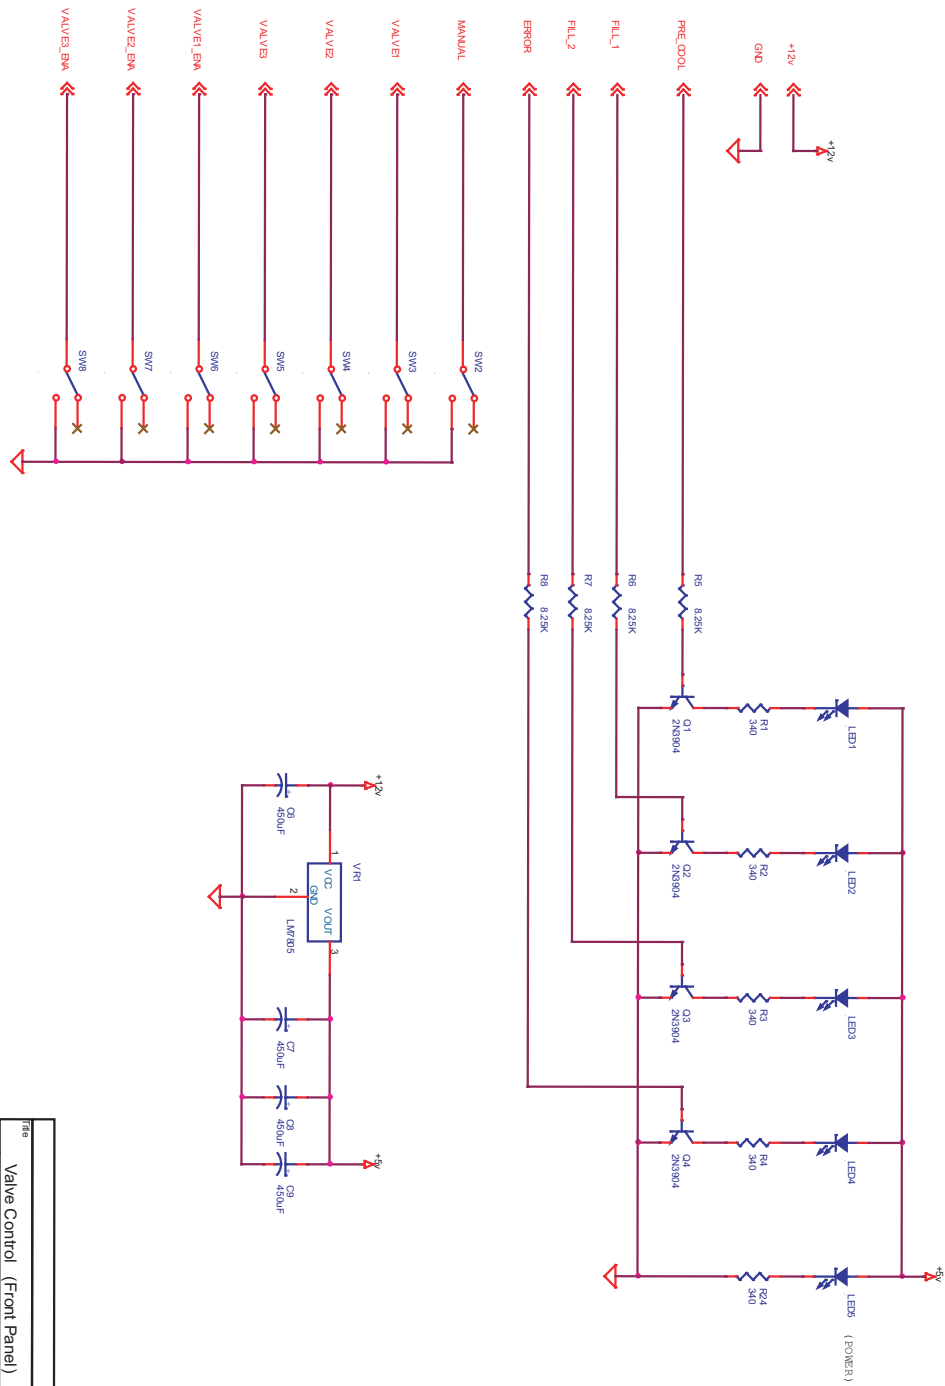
VALVE3_ENA
VALVE2_ENA
VALVE1_ENA
VALVE3
VALVE2
VALVE1
MANUAL
ERROR
FILL_2
FILL_1
PRE_COOL
GND
+12v
+12v
SW8
SW7
SW6
SW5
SW4
SW3
SW2
R8 8.25K
R7 8.25K
R6 8.25K
R5 8.25K
Q1 2N3904
R1 340
LED1
Q2 2N3904
R2 340
LED2
Q3 2N3904
R3 340
LED3
Q4 2N3904
R4 340
LED4
R24 340
LED5
(POWER)
+5v
+12v
C6 450uF
VR1
1
VCC
VOUT
2
GND
LM7805
3
C7 450uF
C8 450uF
C9 450uF
+5v
Title
Valve Control (Front Panel)